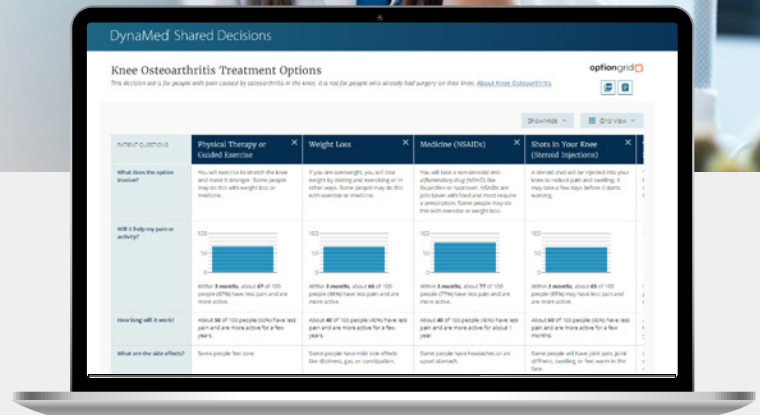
DynaMed Shared Decisions

Knee Osteoarthritis Treatment Options

This decision aid is for people with pain caused by osteoarthritis in the knee. It is not for people who already had surgery on their knees. About Knee Osteoarthritis

optiongrid

Show/Hide Grid View

| PATIENT QUESTIONS | Physical Therapy or Guided Exercise | Weight Loss | Medicine (NSAIDs) | Shots in Your Knee (Steroid Injections) |
|---|---|---|---|---|
| What does the option involve? | You will exercise to stretch the knee and make it stronger. Some people may do this with weight loss or medicine. | If you are overweight, you will lose weight by dieting and exercising or in other ways. Some people may do this with exercise or medicine. | You will take a non-steroidal anti-inflammatory drug (NSAID) like ibuprofen or naproxen. NSAIDs are pills taken with food and most require a prescription. Some people may do this with exercise or weight loss. | A steroid shot will be injected into your knee to reduce pain and swelling. It may take a few days before it starts working. |
| Will it help my pain or activity? | 100 50 0 Within 3 months, about 67 of 100 people (67%) have less pain and are more active. | 100 50 0 Within 3 months, about 60 of 100 people (60%) have less pain and are more active. | 100 50 0 Within 3 months, about 77 of 100 people (77%) have less pain and are more active. | 100 50 0 Within 3 months, about 65 of 100 people (65%) may have less pain and are more active. |
| How long will it work? | About 50 of 100 people (50%) have less pain and are more active for a few years. | About 40 of 100 people (40%) have less pain and are more active for a few years. | About 40 of 100 people (40%) have less pain and are more active for about 1 year. | About 30 of 100 people (30%) have less pain and are more active for a few months. |
| What are the side effects? | Some people feel sore. | Some people have mild side effects like dizziness, gas, or constipation. | Some people have headaches or an upset stomach. | Some people will have joint pain, joint stiffness, swelling, or feel warm in the face. |